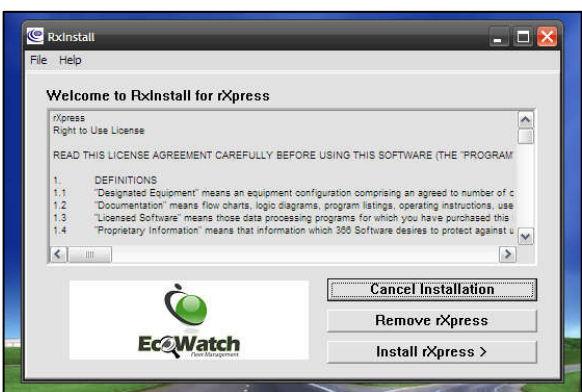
RxInstall

File Help

Welcome to RxInstall for rXpress

rXpress
Right to Use License

READ THIS LICENSE AGREEMENT CAREFULLY BEFORE USING THIS SOFTWARE (THE "PROGRAM

1. DEFINITIONS
1.1 "Designated Equipment" means an equipment configuration comprising an agreed to number of c
1.2 "Documentation" means flow charts, logic diagrams, program listings, operating instructions, use
1.3 "Licensed Software" means those data processing programs for which you have purchased this
1.4 "Proprietary Information" means that information which 360 Software desires to protect against u

EcoWatch
Fleet Management

Cancel Installation

Remove rXpress

Install rXpress >